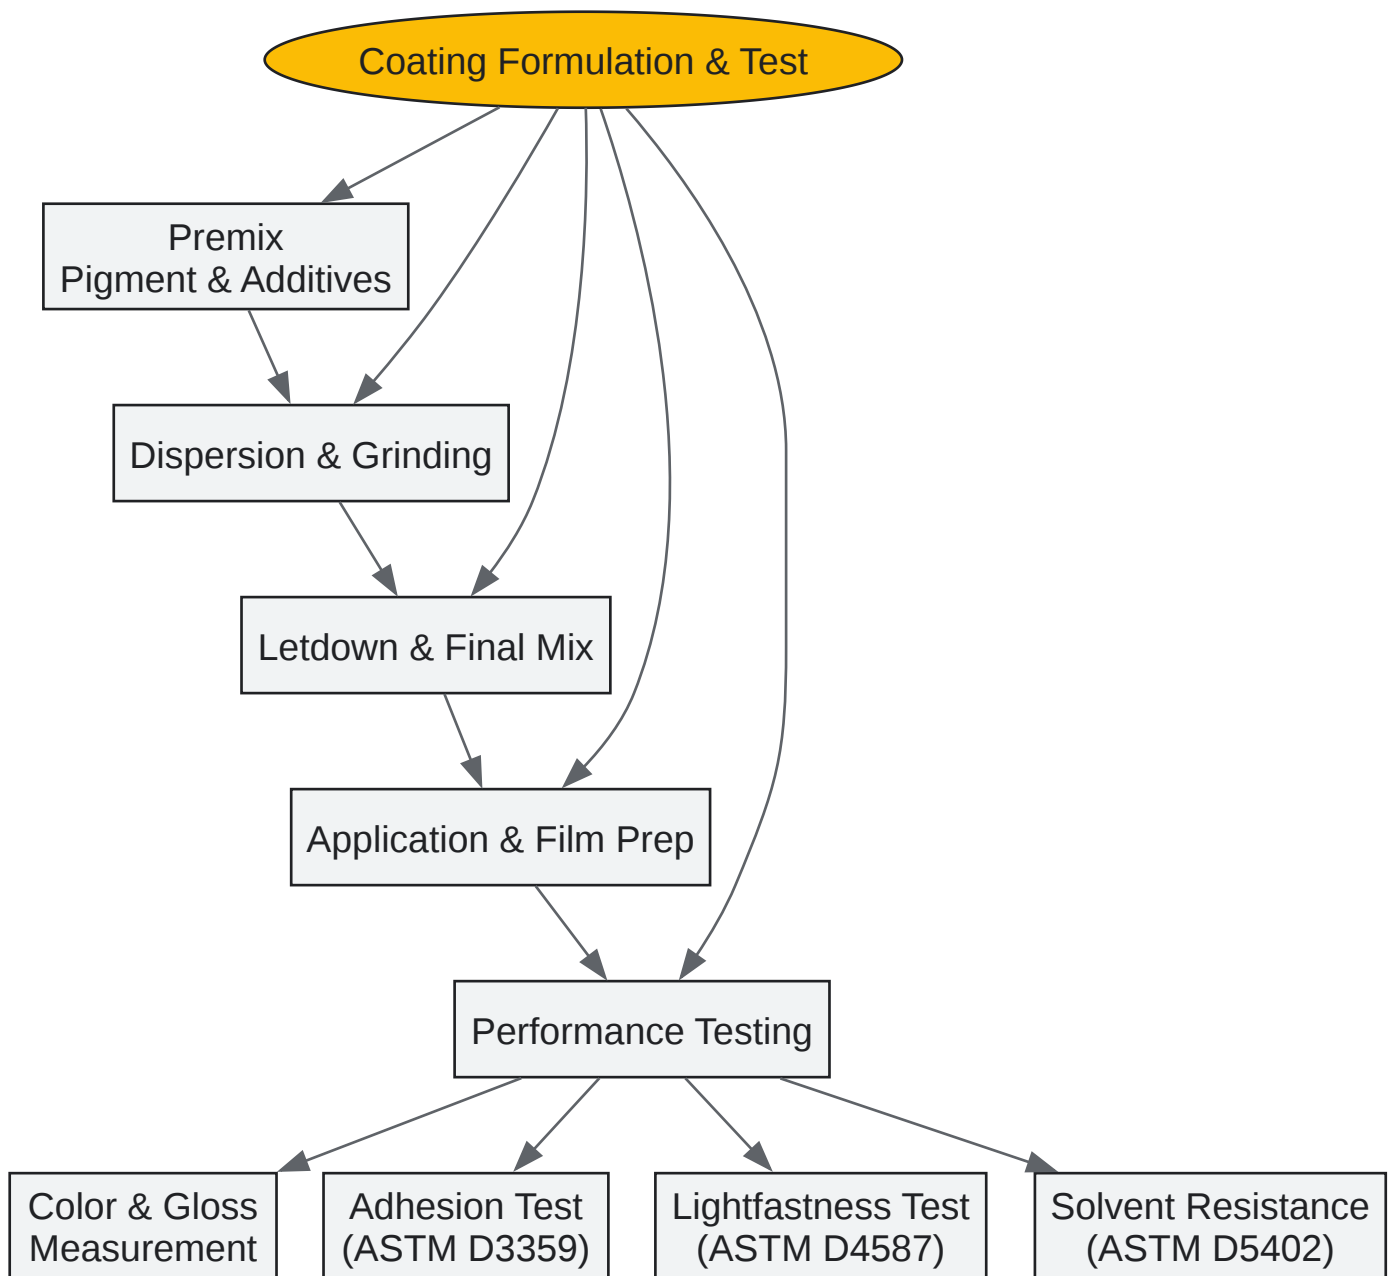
Coating Formulation & Test

Premix
Pigment & Additives

Dispersion & Grinding

Letdown & Final Mix

Application & Film Prep

Performance Testing

Color & Gloss
Measurement

Adhesion Test
(ASTM D3359)

Lightfastness Test
(ASTM D4587)

Solvent Resistance
(ASTM D5402)